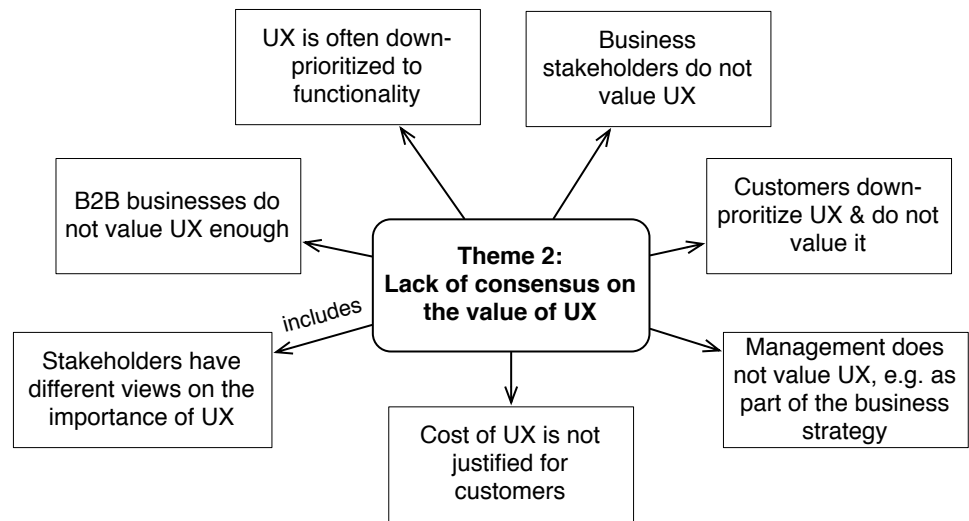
UX is often down-prioritized to functionality

Business stakeholders do not value UX

B2B businesses do not value UX enough

Theme 2: Lack of consensus on the value of UX

Customers down-proritize UX & do not value it

includes

Stakeholders have different views on the importance of UX

Management does not value UX, e.g. as part of the business strategy

Cost of UX is not justified for customers